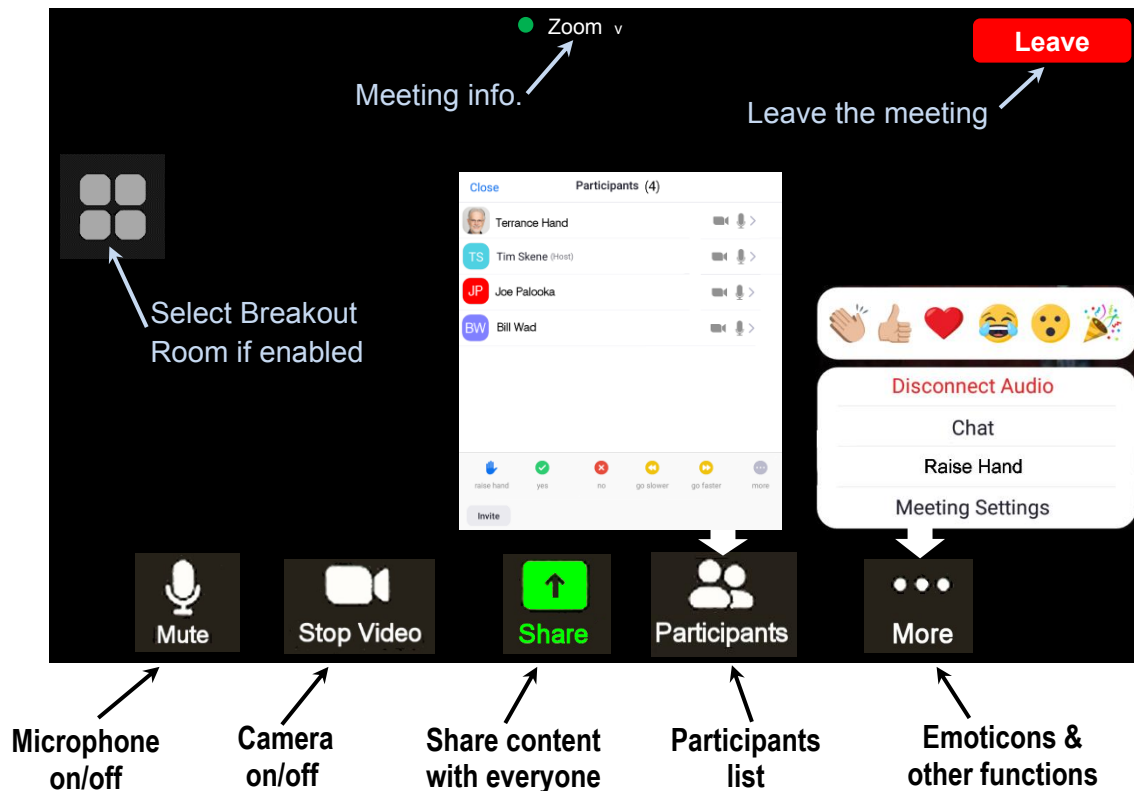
Zoom v

Leave

Meeting info.

Leave the meeting

Select Breakout Room if enabled

Close Participants (4)

Terrance Hand

TS Tim Skene (Host)

JP Joe Palooka

BW Bill Wad

raise hand yes no go slower go faster more

Invite

Disconnect Audio

Chat

Raise Hand

Meeting Settings

Mute

Stop Video

Share

Participants

More

Microphone on/off

Camera on/off

Share content with everyone

Participants list

Emoticons & other functions